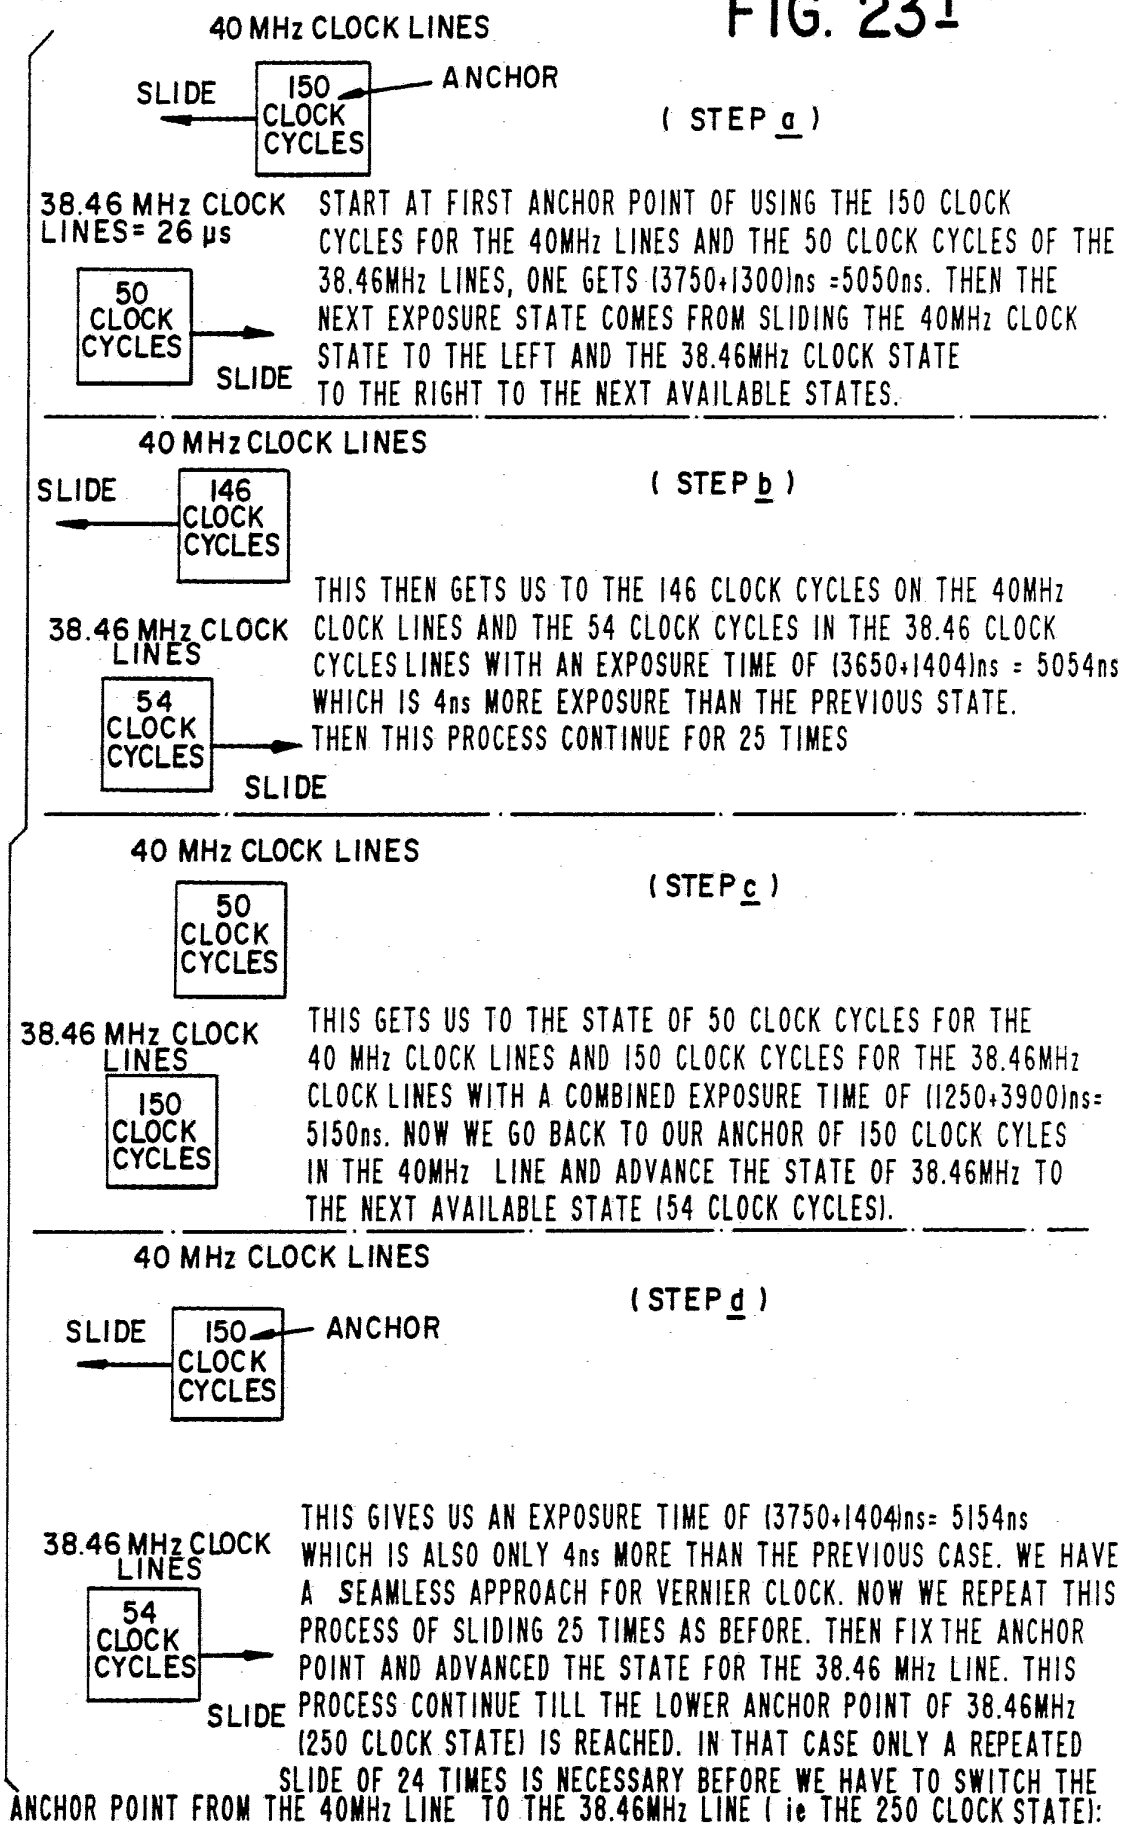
40 MHz CLOCK LINES

FIG. 23I

SLIDE

150 CLOCK CYCLES

ANCHOR

( STEP a )

38.46 MHz CLOCK LINES= 26 μs

50 CLOCK CYCLES

SLIDE

START AT FIRST ANCHOR POINT OF USING THE 150 CLOCK CYCLES FOR THE 40MHz LINES AND THE 50 CLOCK CYCLES OF THE 38.46MHz LINES, ONE GETS (3750+1300)ns =5050ns. THEN THE NEXT EXPOSURE STATE COMES FROM SLIDING THE 40MHz CLOCK STATE TO THE LEFT AND THE 38.46MHz CLOCK STATE TO THE RIGHT TO THE NEXT AVAILABLE STATES.

40 MHz CLOCK LINES

SLIDE

146 CLOCK CYCLES

( STEP b )

38.46 MHz CLOCK LINES

54 CLOCK CYCLES

SLIDE

THIS THEN GETS US TO THE 146 CLOCK CYCLES ON THE 40MHz CLOCK LINES AND THE 54 CLOCK CYCLES IN THE 38.46 CLOCK CYCLES LINES WITH AN EXPOSURE TIME OF (3650+1404)ns = 5054ns WHICH IS 4ns MORE EXPOSURE THAN THE PREVIOUS STATE. THEN THIS PROCESS CONTINUE FOR 25 TIMES

40 MHz CLOCK LINES

50 CLOCK CYCLES

(STEP c )

38.46 MHz CLOCK LINES

150 CLOCK CYCLES

THIS GETS US TO THE STATE OF 50 CLOCK CYCLES FOR THE 40 MHz CLOCK LINES AND 150 CLOCK CYCLES FOR THE 38.46MHz CLOCK LINES WITH A COMBINED EXPOSURE TIME OF (1250+3900)ns= 5150ns. NOW WE GO BACK TO OUR ANCHOR OF 150 CLOCK CYLES IN THE 40MHz LINE AND ADVANCE THE STATE OF 38.46MHz TO THE NEXT AVAILABLE STATE (54 CLOCK CYCLES).

40 MHz CLOCK LINES

SLIDE

150 CLOCK CYCLES

ANCHOR

(STEP d )

38.46 MHz CLOCK LINES

54 CLOCK CYCLES

SLIDE

THIS GIVES US AN EXPOSURE TIME OF (3750+1404)ns= 5154ns WHICH IS ALSO ONLY 4ns MORE THAN THE PREVIOUS CASE. WE HAVE A SEAMLESS APPROACH FOR VERNIER CLOCK. NOW WE REPEAT THIS PROCESS OF SLIDING 25 TIMES AS BEFORE. THEN FIX THE ANCHOR POINT AND ADVANCED THE STATE FOR THE 38.46 MHz LINE. THIS PROCESS CONTINUE TILL THE LOWER ANCHOR POINT OF 38.46MHz (250 CLOCK STATE) IS REACHED. IN THAT CASE ONLY A REPEATED SLIDE OF 24 TIMES IS NECESSARY BEFORE WE HAVE TO SWITCH THE ANCHOR POINT FROM THE 40MHz LINE TO THE 38.46MHz LINE ( ie THE 250 CLOCK STATE):